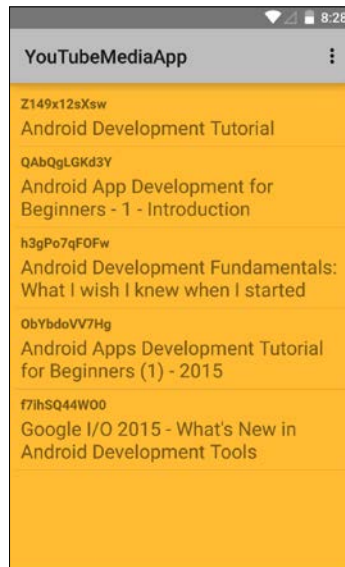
8:28

YouTubeMediaApp

Z149x12sXsw
Android Development Tutorial

QAbQgLGKd3Y
Android App Development for Beginners - 1 - Introduction

h3gPo7qFOFw
Android Development Fundamentals: What I wish I knew when I started

ObYbdoVV7Hg
Android Apps Development Tutorial for Beginners (1) - 2015

f7ihSQ44WO0
Google I/O 2015 - What's New in Android Development Tools